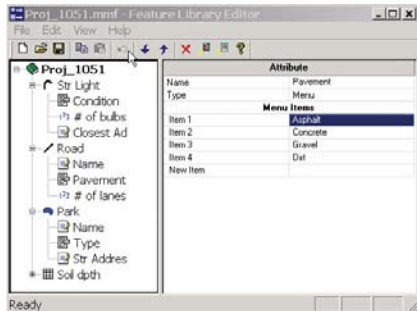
Proj_1051.mmf - Feature Library Editor

File Edit View Help

Proj_1051
Str Light
Condition
# of bulbs
Closest Ad
Road
Name
Pavement
# of lanes
Park
Name
Type
Str Addres
Soil dpth

| Attribute | |
|---|---|
| Name | Pavement |
| Type | Menu |
| Menu Items | |
| Item 1 | Asphalt |
| Item 2 | Concrete |
| Item 3 | Gravel |
| Item 4 | Dirt |
| New Item | |

Ready